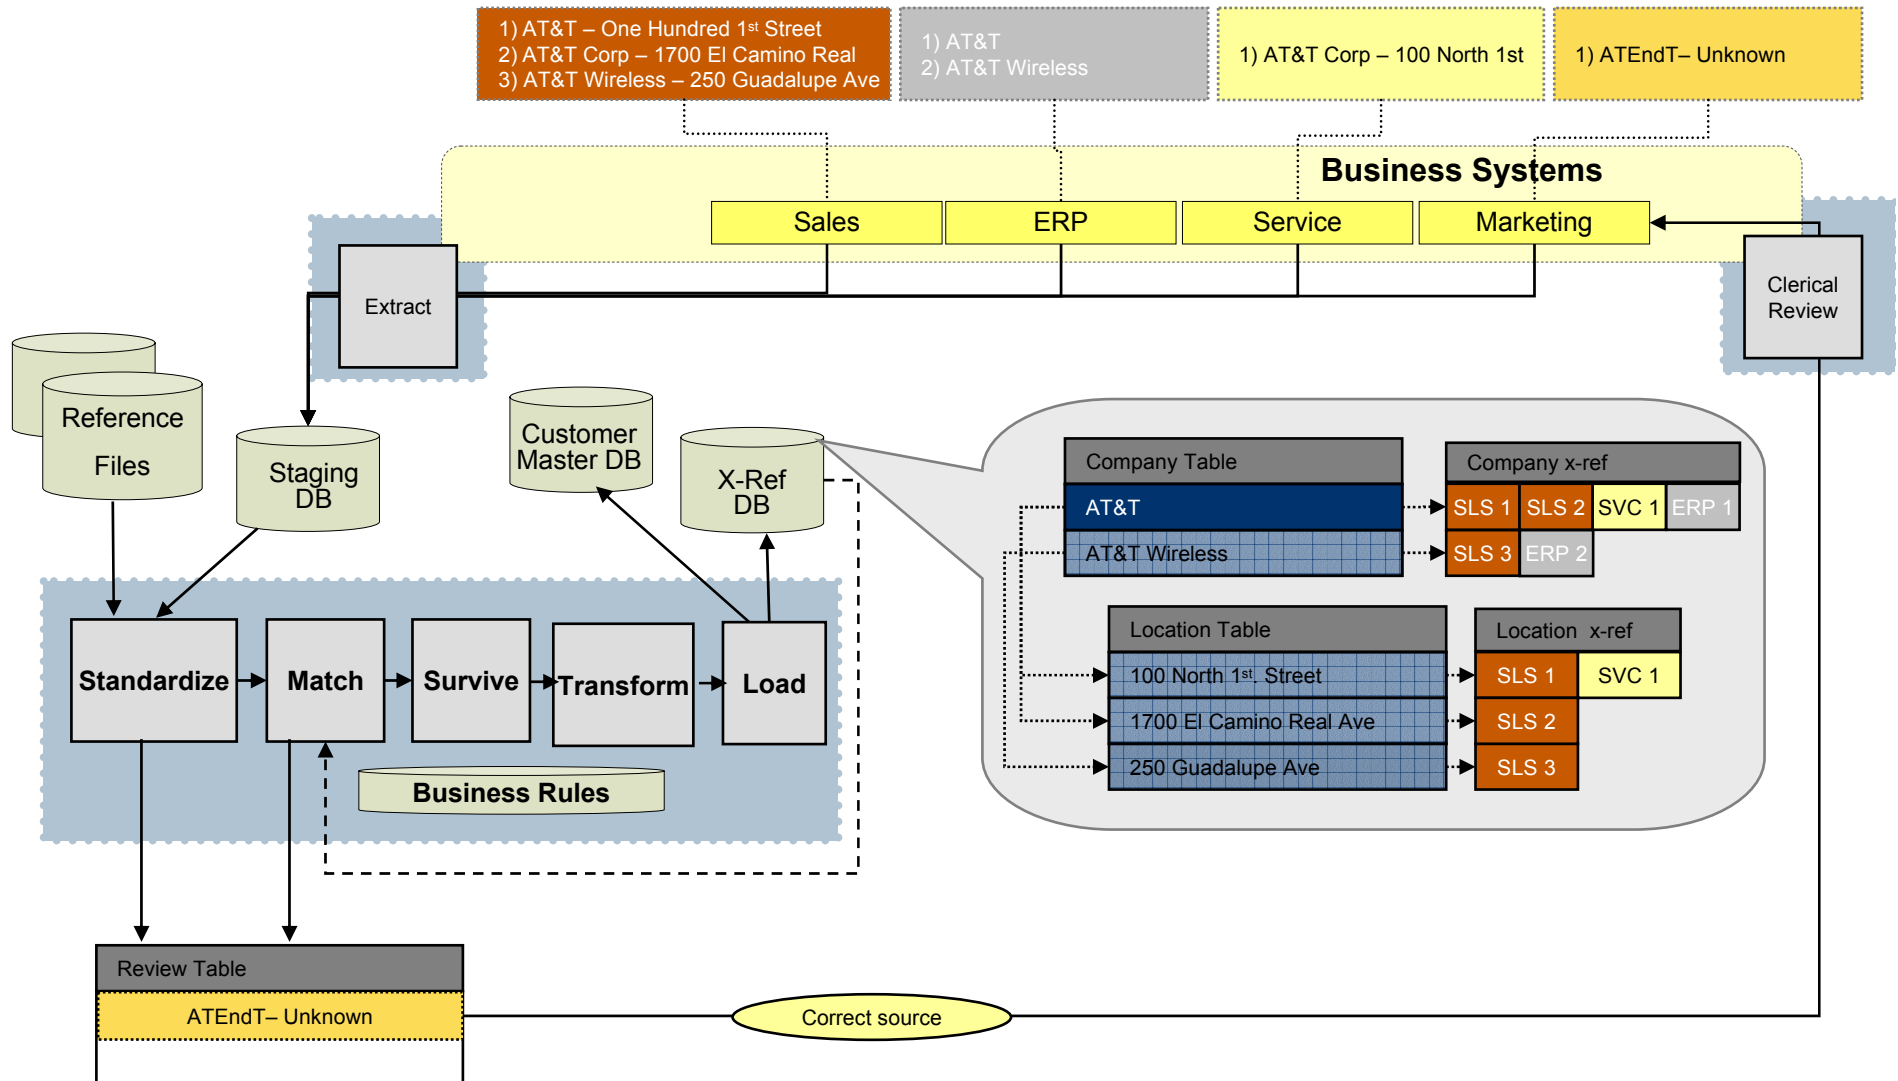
1) AT&T – One Hundred 1st Street
2) AT&T Corp – 1700 El Camino Real
3) AT&T Wireless – 250 Guadalupe Ave

1) AT&T
2) AT&T Wireless

1) AT&T Corp – 100 North 1st

1) ATEndT– Unknown

Business Systems

Sales | ERP | Service | Marketing

Extract

Clerical Review

Reference Files

Staging DB

Customer Master DB

X-Ref DB

Company Table

AT&T

AT&T Wireless

Company x-ref

| SLS 1 | SLS 2 | SVC 1 | ERP 1 |
|---|---|---|---|
| SLS 3 | ERP 2 | | |

Location Table

100 North 1st. Street

1700 El Camino Real Ave

250 Guadalupe Ave

Location x-ref

| SLS 1 | SVC 1 |
|---|---|
| SLS 2 | |
| SLS 3 | |

Standardize → Match → Survive → Transform → Load

Business Rules

Review Table

ATEndT– Unknown

Correct source